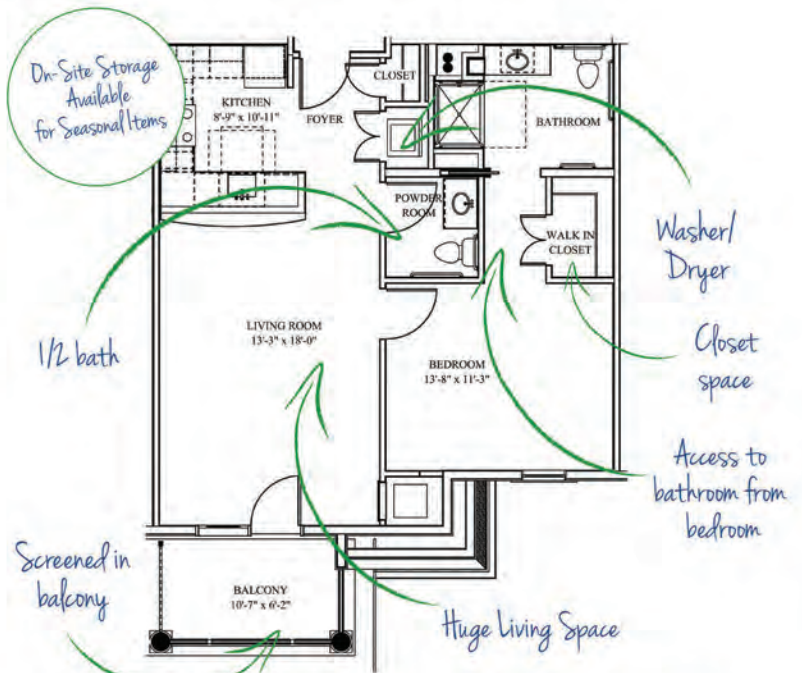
On-Site Storage Available for Seasonal Items

KITCHEN
8'-9" x 10'-11"

FOYER

CLOSET

BATHROOM

POWDER ROOM

WALK IN CLOSET

Washer/ Dryer

1/2 bath

LIVING ROOM
13'-3" x 18'-0"

BEDROOM
13'-8" x 11'-3"

Closet space

Access to bathroom from bedroom

Screened in balcony

BALCONY
10'-7" x 6'-2"

Huge Living Space